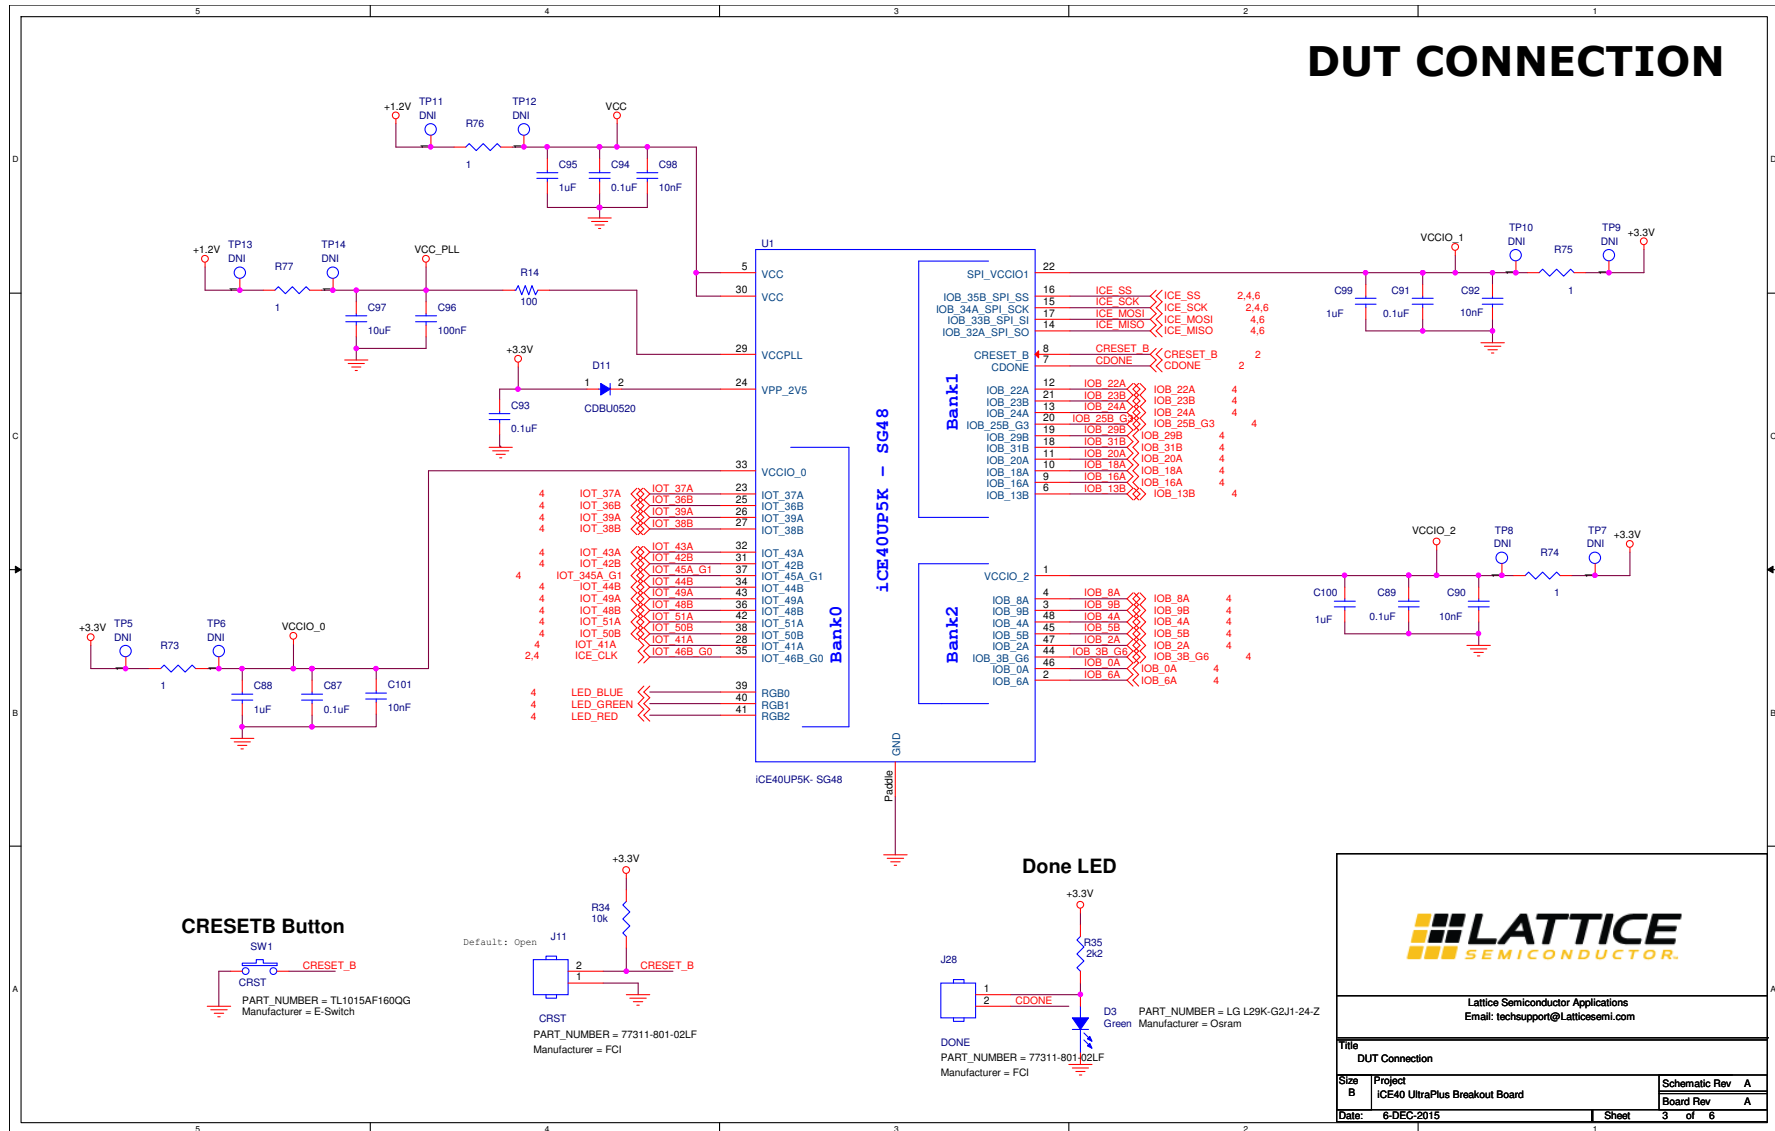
5 4 3 2 1

DUT CONNECTION

D

+1.2V TP11 DNI R76 1 TP12 DNI VCC

C95 1uF C94 0.1uF C98 10nF

+1.2V TP13 DNI R77 1 TP14 DNI VCC_PLL R14 100

C97 10uF C96 100nF

+3.3V D11 1 2 CDBU0520 C93 0.1uF

U1
5 VCC
30 VCC
29 VCCPLL
24 VPP_2V5
33 VCCIO_0
23 IOT_37A
25 IOT_36B
26 IOT_39A
27 IOT_38B
32 IOT_43A
31 IOT_42B
37 IOT_45A_G1
34 IOT_44B
43 IOT_49A
36 IOT_48B
42 IOT_51A
38 IOT_50B
28 IOT_41A
35 IOT_46B_G0
39 RGB0
40 RGB1
41 RGB2

Bank0
iCE40UP5K - SG48
Bank1
Bank2

SPI_VCCIO1 22
IOB_35B_SPI_SS 16
IOB_34A_SPI_SCK 15
IOB_33B_SPI_SI 17
IOB_32A_SPI_SO 14
CRESET_B 8
CDONE 7
IOB_22A 12
IOB_23B 21
IOB_24A 13
IOB_25B_G3 20
IOB_29B 19
IOB_31B 18
IOB_20A 11
IOB_18A 10
IOB_16A 9
IOB_13B 6
VCCIO_2 1
IOB_8A 4
IOB_9B 3
IOB_4A 48
IOB_5B 45
IOB_2A 47
IOB_3B_G6 44
IOB_0A 46
IOB_6A 2

GND
Paddle
iCE40UP5K- SG48

ICE_SS ICE_SS 2,4,6
ICE_SCK ICE_SCK 2,4,6
ICE_MOSI ICE_MOSI 4,6
ICE_MISO ICE_MISO 4,6
CRESET_B CRESET_B 2
CDONE CDONE 2
IOB_22A IOB_22A 4
IOB_23B IOB_23B 4
IOB_24A IOB_24A 4
IOB_25B_G3 IOB_25B_G3 4
IOB_29B IOB_29B 4
IOB_31B IOB_31B 4
IOB_20A IOB_20A 4
IOB_18A IOB_18A 4
IOB_16A IOB_16A 4
IOB_13B IOB_13B 4

IOB_8A IOB_8A 4
IOB_9B IOB_9B 4
IOB_4A IOB_4A 4
IOB_5B IOB_5B 4
IOB_2A IOB_2A 4
IOB_3B_G6 IOB_3B_G6 4
IOB_0A IOB_0A 4
IOB_6A IOB_6A 4

4 IOT_37A IOT_37A
4 IOT_36B IOT_36B
4 IOT_39A IOT_39A
4 IOT_38B IOT_38B
4 IOT_43A IOT_43A
4 IOT_42B IOT_42B
4 IOT_345A_G1 IOT_45A_G1
4 IOT_44B IOT_44B
4 IOT_49A IOT_49A
4 IOT_48B IOT_48B
4 IOT_51A IOT_51A
4 IOT_50B IOT_50B
4 IOT_41A IOT_41A
2,4 ICE_CLK IOT_46B_G0
4 LED_BLUE
4 LED_GREEN
4 LED_RED

VCCIO_1 TP10 DNI R75 1 TP9 DNI +3.3V
C99 1uF C91 0.1uF C92 10nF

VCCIO_2 TP8 DNI R74 1 TP7 DNI +3.3V
C100 1uF C89 0.1uF C90 10nF

+3.3V TP5 DNI R73 1 TP6 DNI VCCIO_0
C88 1uF C87 0.1uF C101 10nF

CRESETB Button
SW1 CRESET_B CRST
PART_NUMBER = TL1015AF160QG
Manufacturer = E-Switch

+3.3V R34 10k
Default: Open J11 2 1 CRESET_B
CRST
PART_NUMBER = 77311-801-02LF
Manufacturer = FCI

Done LED
+3.3V R35 2k2
J28 1 2 CDONE
D3 Green
PART_NUMBER = LG L29K-G2J1-24-Z
Manufacturer = Osram
DONE
PART_NUMBER = 77311-801-02LF
Manufacturer = FCI

LATTICE SEMICONDUCTOR
Lattice Semiconductor Applications
Email: techsupport@Latticesemi.com
Title
DUT Connection
Size B Project iCE40 UltraPlus Breakout Board
Schematic Rev A
Board Rev A
Date: 6-DEC-2015 Sheet 3 of 6